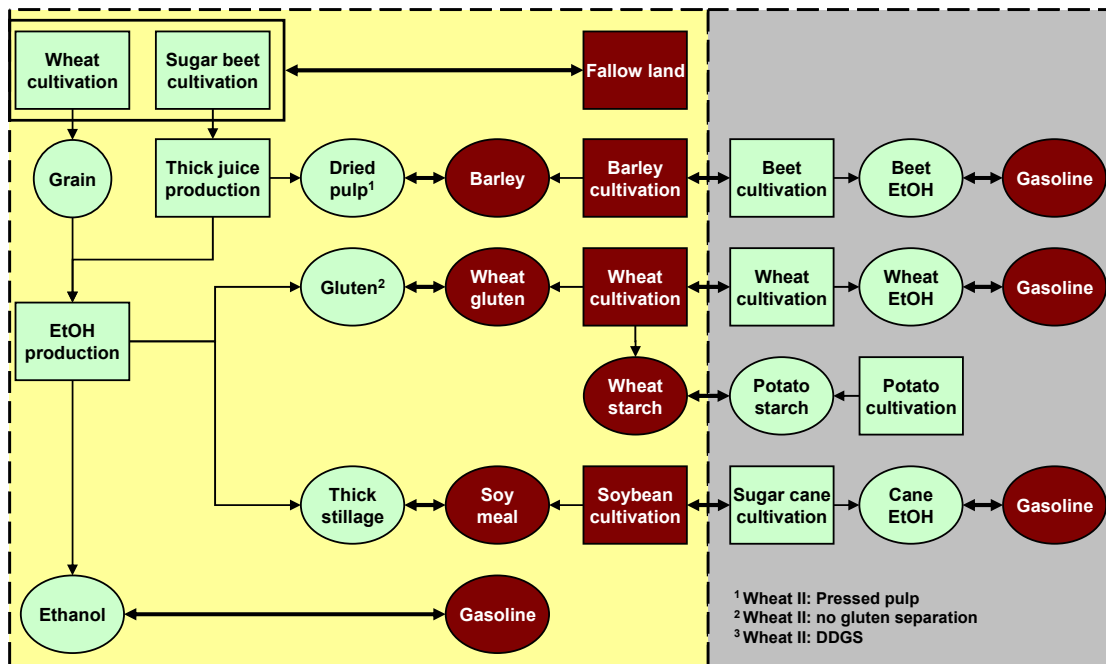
Wheat cultivation

Sugar beet cultivation

Fallow land

Grain

Thick juice production

Dried pulp$^1$

Barley

Barley cultivation

Beet cultivation

Beet EtOH

Gasoline

Gluten$^2$

Wheat gluten

Wheat cultivation

Wheat cultivation

Wheat EtOH

Gasoline

EtOH production

Wheat starch

Potato starch

Potato cultivation

Thick stillage

Soy meal

Soybean cultivation

Sugar cane cultivation

Cane EtOH

Gasoline

Ethanol

Gasoline

$^1$ Wheat II: Pressed pulp
$^2$ Wheat II: no gluten separation
$^3$ Wheat II: DDGS